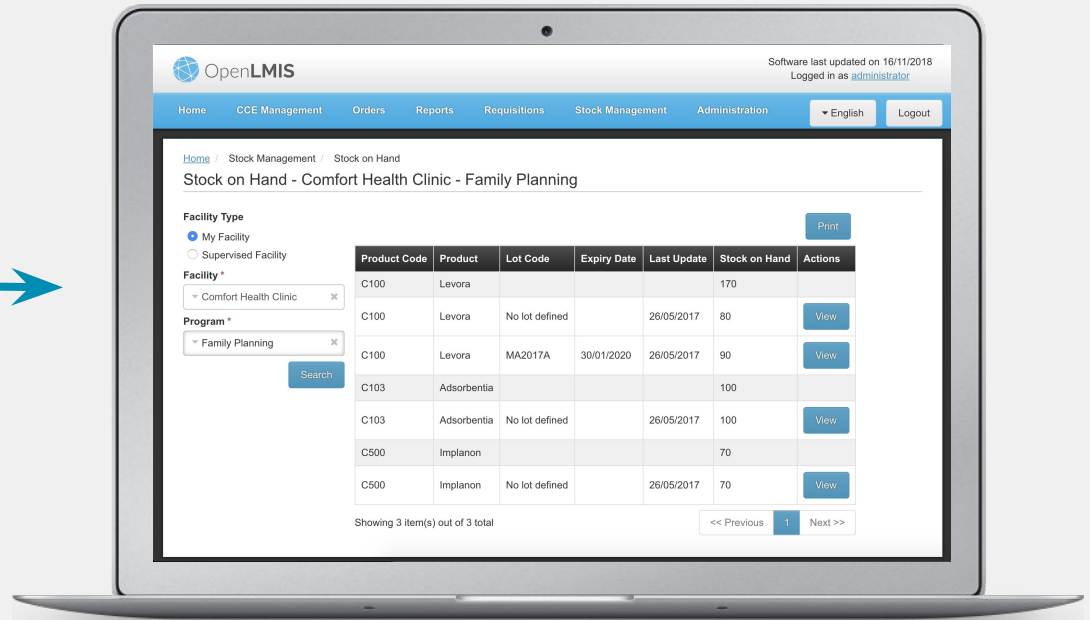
OpenLMIS

Software last updated on 16/11/2018
Logged in as administrator

Home CCE Management Orders Reports Requisitions Stock Management Administration English Logout

Home / Stock Management / Stock on Hand

Stock on Hand - Comfort Health Clinic - Family Planning

Facility Type
My Facility
Supervised Facility
Facility *
Comfort Health Clinic
Program *
Family Planning
Search

Print

| Product Code | Product | Lot Code | Expiry Date | Last Update | Stock on Hand | Actions |
|---|---|---|---|---|---|---|
| C100 | Levora | | | | 170 | |
| C100 | Levora | No lot defined | | 26/05/2017 | 80 | View |
| C100 | Levora | MA2017A | 30/01/2020 | 26/05/2017 | 90 | View |
| C103 | Adsorbentia | | | | 100 | |
| C103 | Adsorbentia | No lot defined | | 26/05/2017 | 100 | View |
| C500 | Implanon | | | | 70 | |
| C500 | Implanon | No lot defined | | 26/05/2017 | 70 | View |

Showing 3 item(s) out of 3 total

<< Previous 1 Next >>